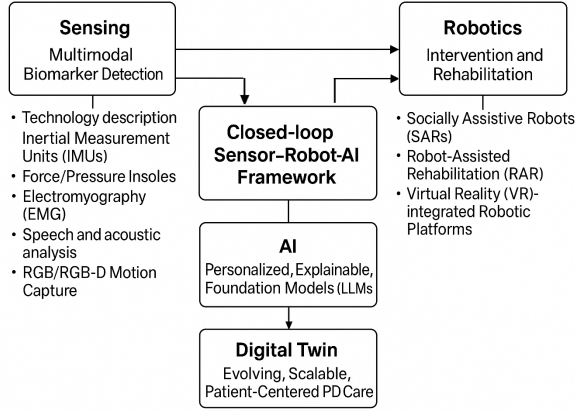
Sensing
Multimodal Biomarker Detection

Robotics
Intervention and Rehabilitation

• Technology description Inertial Measurement Units (IMUs)
• Force/Pressure Insoles
• Electromyography (EMG)
• Speech and acoustic analysis
• RGB/RGB-D Motion Capture

Closed-loop Sensor–Robot–AI Framework

• Socially Assistive Robots (SARs)
• Robot-Assisted Rehabilitation (RAR)
• Virtual Reality (VR)-integrated Robotic Platforms

AI
Personalized, Explainable, Foundation Models (LLMs)

Digital Twin
Evolving, Scalable, Patient-Centered PD Care